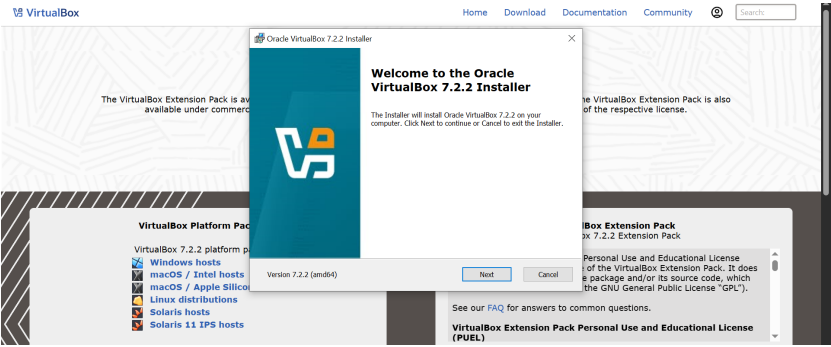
VirtualBox

Home Download Documentation Community Search:

The VirtualBox Extension Pack is av

e VirtualBox Extension Pack is also available under commerc

of the respective license.

Oracle VirtualBox 7.2.2 Installer

Welcome to the Oracle VirtualBox 7.2.2 Installer

The Installer will install Oracle VirtualBox 7.2.2 on your computer. Click Next to continue or Cancel to exit the Installer.

Version 7.2.2 (amd64)

Next Cancel

VirtualBox Platform Pack

VirtualBox 7.2.2 platform pa

Windows hosts
macOS / Intel hosts
macOS / Apple Silico
Linux distributions
Solaris hosts
Solaris 11 IPS hosts

VirtualBox Extension Pack
x 7.2.2 Extension Pack

Personal Use and Educational License e of the VirtualBox Extension Pack. It does e package and/or its source code, which the GNU General Public License "GPL").

See our FAQ for answers to common questions.

VirtualBox Extension Pack Personal Use and Educational License (PUEL)